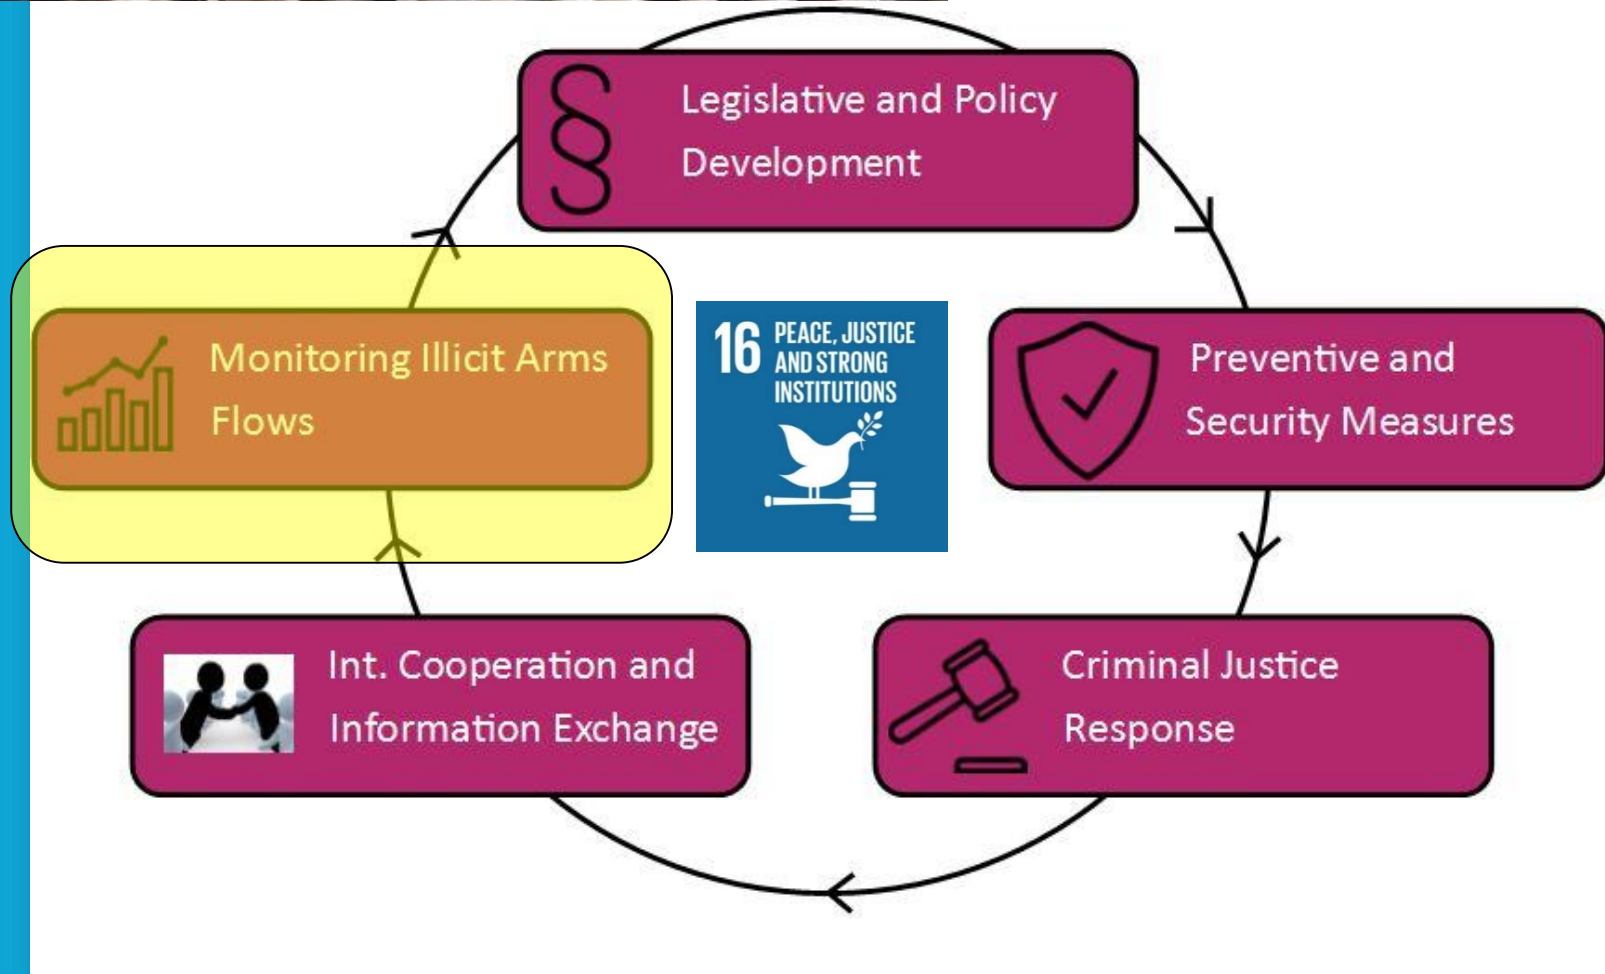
§ Legislative and Policy Development

Preventive and Security Measures

Criminal Justice Response

Int. Cooperation and Information Exchange

Monitoring Illicit Arms Flows

16 PEACE, JUSTICE AND STRONG INSTITUTIONS